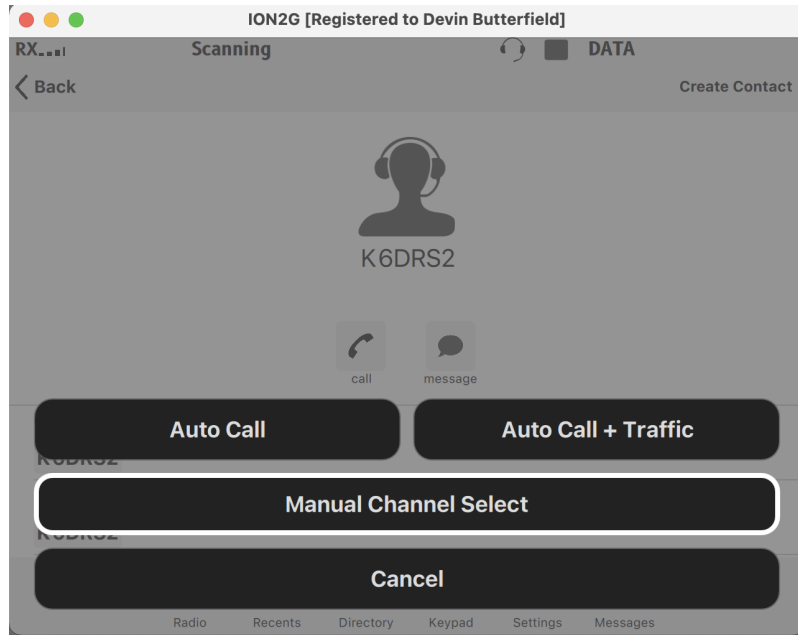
ION2G [Registered to Devin Butterfield]

RX

Scanning

DATA

Back

Create Contact

K6DRS2

call

message

Auto Call

Auto Call + Traffic

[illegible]

Manual Channel Select

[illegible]

Cancel

Radio Recents Directory Keypad Settings Messages